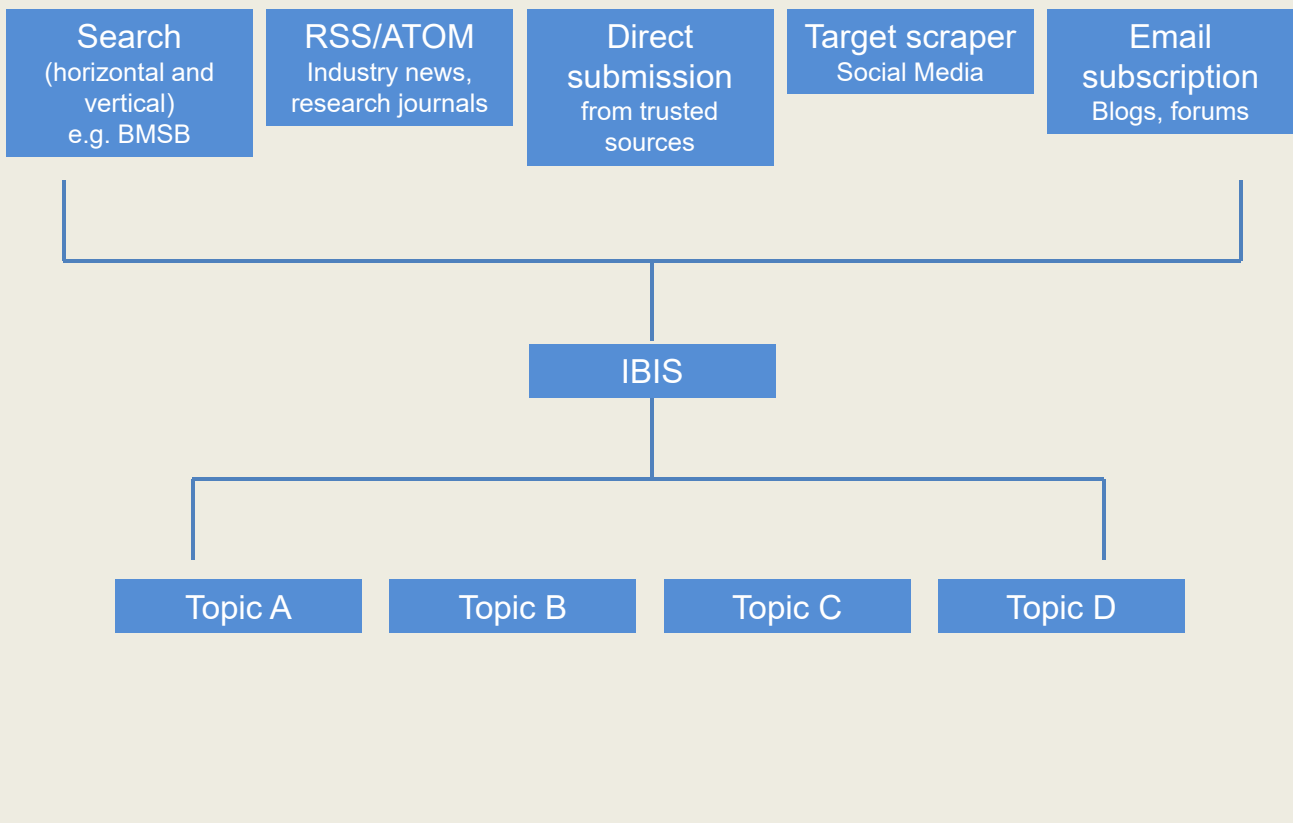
Search
(horizontal and vertical)
e.g. BMSB

RSS/ATOM
Industry news, research journals

Direct submission
from trusted sources

Target scraper
Social Media

Email subscription
Blogs, forums

IBIS

Topic A

Topic B

Topic C

Topic D